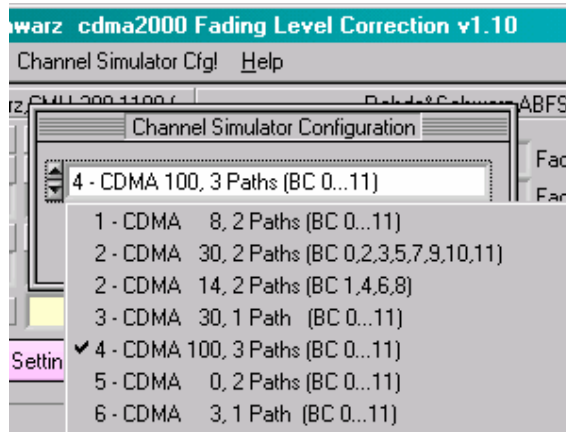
hwarz cdma2000 Fading Level Correction v1.10

Channel Simulator Cfg! Help

rz CMU 200 1100 ( Rohde&Schwarz ABFS

Channel Simulator Configuration

4 - CDMA 100, 3 Paths (BC 0...11)

Fac

Fac

1 - CDMA 8, 2 Paths (BC 0...11)

2 - CDMA 30, 2 Paths (BC 0,2,3,5,7,9,10,11)

2 - CDMA 14, 2 Paths (BC 1,4,6,8)

3 - CDMA 30, 1 Path (BC 0...11)

✔ 4 - CDMA 100, 3 Paths (BC 0...11)

5 - CDMA 0, 2 Paths (BC 0...11)

6 - CDMA 3, 1 Path (BC 0...11)

Settin